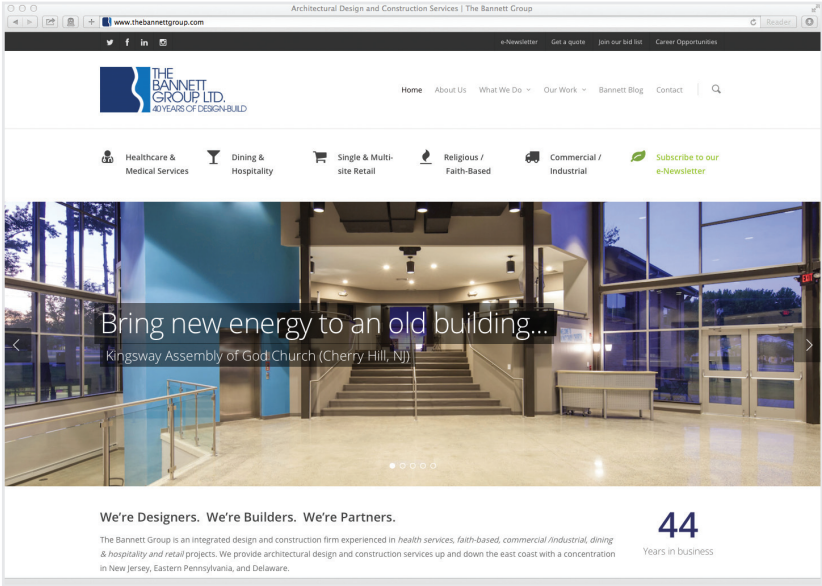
Architectural Design and Construction Services | The Bannett Group

www.thebannettgroup.com

Reader

e-Newsletter Get a quote Join our bid list Career Opportunities

THE BANNETT GROUP, LTD. 40 YEARS OF DESIGN-BUILD

Home About Us What We Do Our Work Bannett Blog Contact

Healthcare & Medical Services

Dining & Hospitality

Single & Multi-site Retail

Religious / Faith-Based

Commercial / Industrial

Subscribe to our e-Newsletter

Bring new energy to an old building...

Kingsway Assembly of God Church (Cherry Hill, NJ)

We're Designers. We're Builders. We're Partners.

The Bannett Group is an integrated design and construction firm experienced in health services, faith-based, commercial /industrial, dining & hospitality and retail projects. We provide architectural design and construction services up and down the east coast with a concentration in New Jersey, Eastern Pennsylvania, and Delaware.

44

Years in business